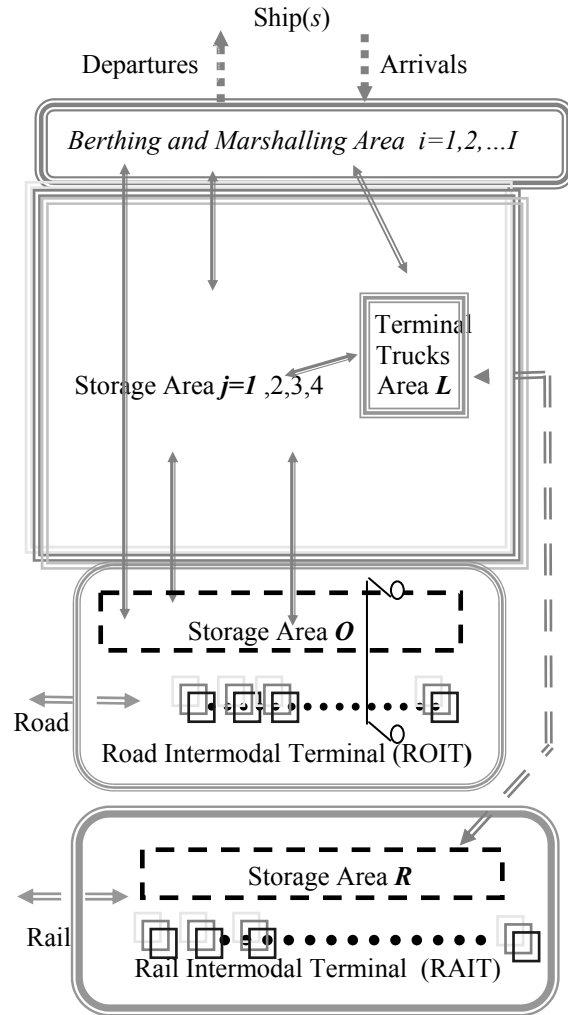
Ship($s$)

Departures

Arrivals

Berthing and Marshalling Area $i=1,2,...I$

Terminal Trucks Area $\boldsymbol{L}$

Storage Area $\boldsymbol{j=1}$ ,2,3,4

Storage Area $\boldsymbol{O}$

Road

Road Intermodal Terminal (ROIT)

Storage Area $\boldsymbol{R}$

Rail

Rail Intermodal Terminal (RAIT)